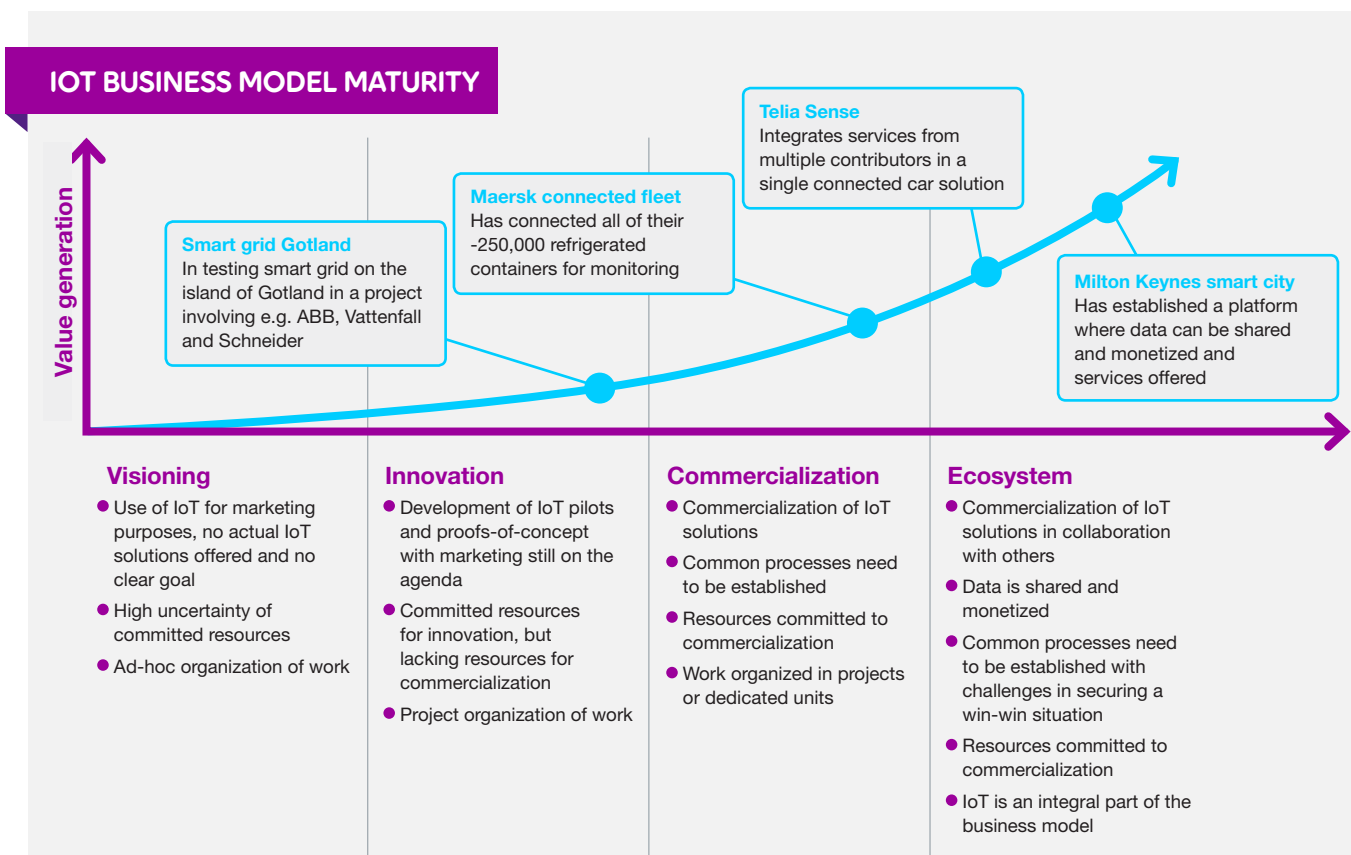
IOT BUSINESS MODEL MATURITY

Value generation

Smart grid Gotland
In testing smart grid on the island of Gotland in a project involving e.g. ABB, Vattenfall and Schneider

Maersk connected fleet
Has connected all of their -250,000 refrigerated containers for monitoring

Telia Sense
Integrates services from multiple contributors in a single connected car solution

Milton Keynes smart city
Has established a platform where data can be shared and monetized and services offered

Visioning
- Use of IoT for marketing purposes, no actual IoT solutions offered and no clear goal
- High uncertainty of committed resources
- Ad-hoc organization of work

Innovation
- Development of IoT pilots and proofs-of-concept with marketing still on the agenda
- Committed resources for innovation, but lacking resources for commercialization
- Project organization of work

Commercialization
- Commercialization of IoT solutions
- Common processes need to be established
- Resources committed to commercialization
- Work organized in projects or dedicated units

Ecosystem
- Commercialization of IoT solutions in collaboration with others
- Data is shared and monetized
- Common processes need to be established with challenges in securing a win-win situation
- Resources committed to commercialization
- IoT is an integral part of the business model